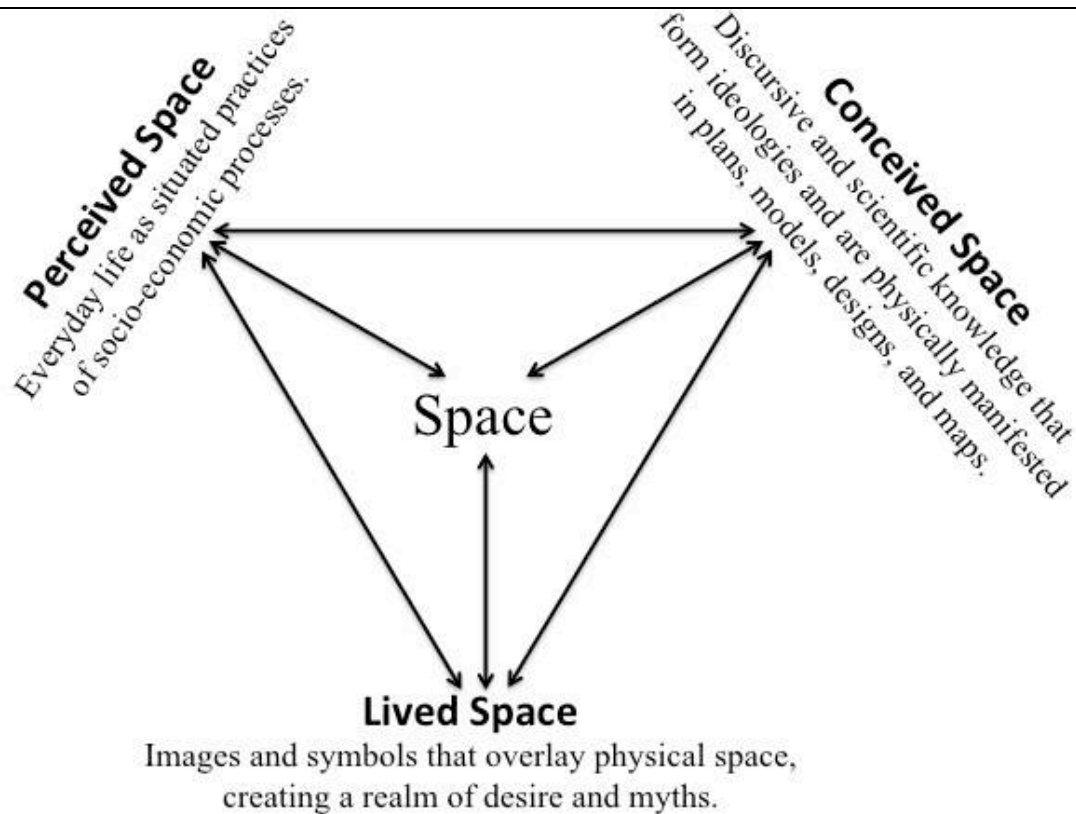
Perceived Space
Everyday life as situated practices of socio-economic processes.

Conceived Space
Discursive and scientific knowledge that form ideologies and are physically manifested in plans, models, designs, and maps.

Space

Lived Space
Images and symbols that overlay physical space, creating a realm of desire and myths.